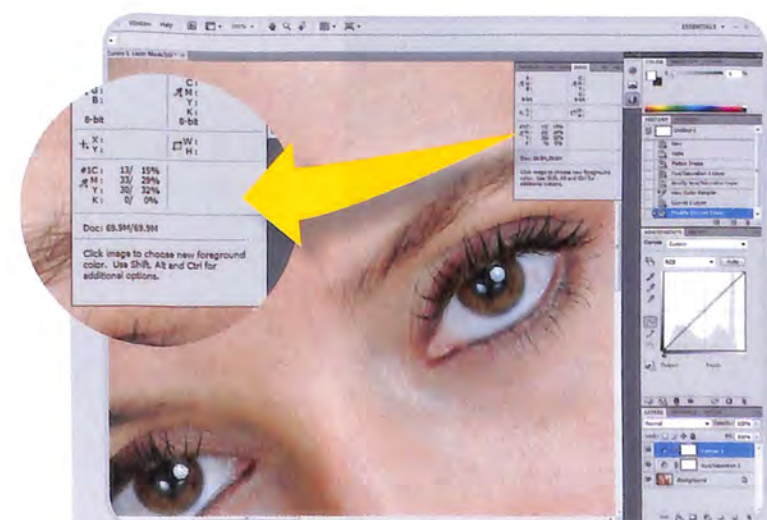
Window Help 100% ESSENTIALS

G:
B:
8-bit
C:
M:
Y:
K:
8-bit
X:
Y:
W:
H:
#1C: 13/ 15%
M: 33/ 29%
Y: 30/ 32%
K: 0/ 0%
Doc: 69.9M/69.9M
Click image to choose new foreground color. Use Shift, Alt and Ctrl for additional options.

HISTORY
ADJUSTMENTS
Curves Custom
RGB Auto
LAYERS
Normal
Opacity: 100%
Fill: 100%
Curves 1
Background